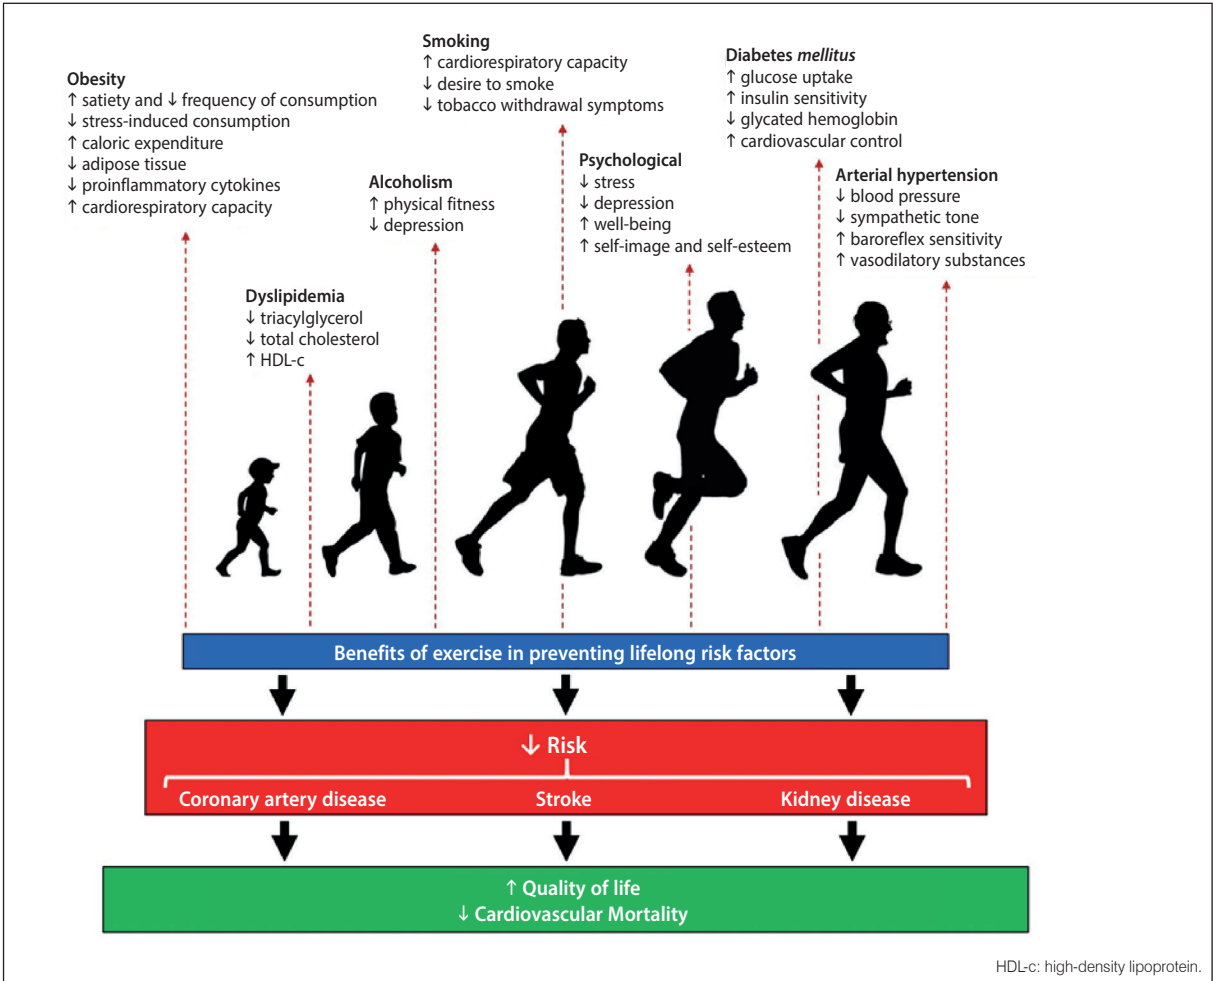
Obesity
↑ satiety and ↓ frequency of consumption
↓ stress-induced consumption
↑ caloric expenditure
↓ adipose tissue
↓ proinflammatory cytokines
↑ cardiorespiratory capacity

Smoking
↑ cardiorespiratory capacity
↓ desire to smoke
↓ tobacco withdrawal symptoms

Diabetes *mellitus*
↑ glucose uptake
↑ insulin sensitivity
↓ glycated hemoglobin
↑ cardiovascular control

Alcoholism
↑ physical fitness
↓ depression

Psychological
↓ stress
↓ depression
↑ well-being
↑ self-image and self-esteem

Arterial hypertension
↓ blood pressure
↓ sympathetic tone
↑ baroreflex sensitivity
↑ vasodilatory substances

Dyslipidemia
↓ triacylglycerol
↓ total cholesterol
↑ HDL-c

Benefits of exercise in preventing lifelong risk factors

↓ Risk
Coronary artery disease
Stroke
Kidney disease

↑ Quality of life
↓ Cardiovascular Mortality

HDL-c: high-density lipoprotein.